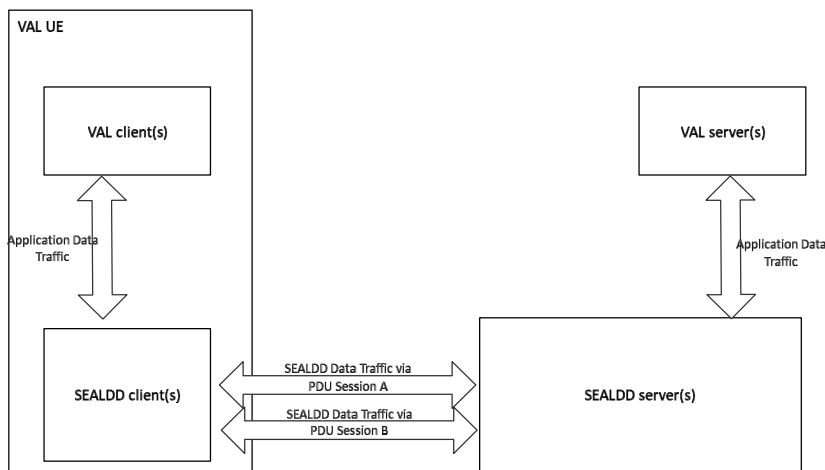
VAL UE

VAL client(s)

Application Data Traffic

SEALDD client(s)

SEALDD Data Traffic via PDU Session A

SEALDD Data Traffic via PDU Session B

VAL server(s)

Application Data Traffic

SEALDD server(s)